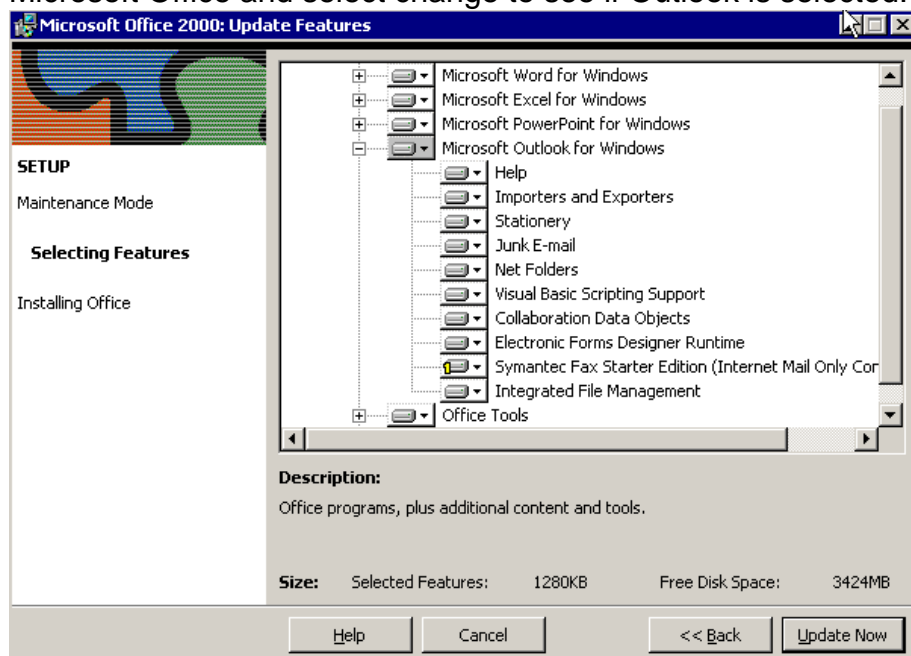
Microsoft Office and select change to see if Outlook is selected.

Microsoft Office 2000: Update Features

SETUP

Maintenance Mode

Selecting Features

Installing Office

Microsoft Word for Windows
Microsoft Excel for Windows
Microsoft PowerPoint for Windows
Microsoft Outlook for Windows
Help
Importers and Exporters
Stationery
Junk E-mail
Net Folders
Visual Basic Scripting Support
Collaboration Data Objects
Electronic Forms Designer Runtime
Symantec Fax Starter Edition (Internet Mail Only Cor
Integrated File Management
Office Tools

Description:

Office programs, plus additional content and tools.

Size: Selected Features: 1280KB Free Disk Space: 3424MB

Help Cancel << Back Update Now